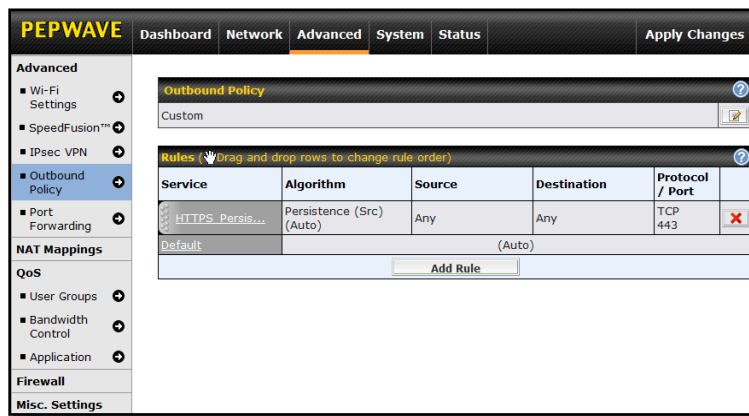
PEPWAVE Dashboard Network Advanced System Status Apply Changes

Advanced
Wi-Fi Settings
SpeedFusion™
IPsec VPN
Outbound Policy
Port Forwarding
NAT Mappings
QoS
User Groups
Bandwidth Control
Application
Firewall
Misc. Settings

Outbound Policy
Custom

Rules (Drag and drop rows to change rule order)

| Service | Algorithm | Source | Destination | Protocol / Port | |
|---|---|---|---|---|---|
| HTTPS_Persis... | Persistence (Src) (Auto) | Any | Any | TCP 443 | |
| Default | (Auto) | | | | |

Add Rule